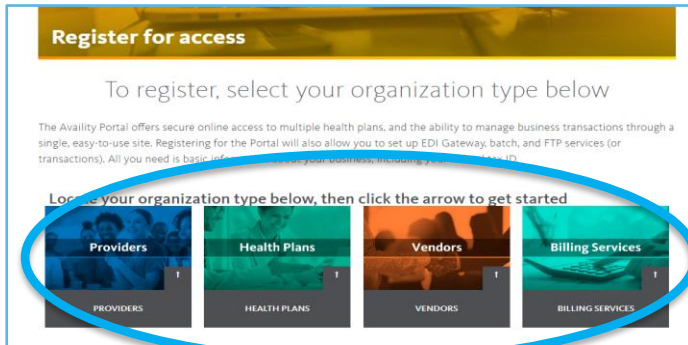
Register for access

To register, select your organization type below

The Availity Portal offers secure online access to multiple health plans, and the ability to manage business transactions through a single, easy-to-use site. Registering for the Portal will also allow you to set up EDI Gateway, batch, and FTP services (or transactions). All you need is basic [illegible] about your business, including your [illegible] ID.

Lo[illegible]e your organization type below, then click the arrow to get started

Providers

PROVIDERS

Health Plans

HEALTH PLANS

Vendors

VENDORS

Billing Services

BILLING SERVICES